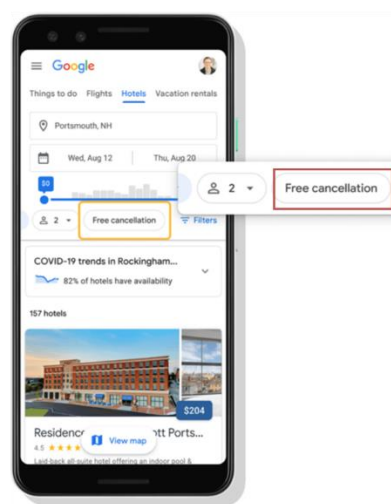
Google

Things to do Flights Hotels Vacation rentals

Portsmouth, NH

Wed, Aug 12 Thu, Aug 20

$0

2 Free cancellation Filters

2 Free cancellation

COVID-19 trends in Rockingham...

82% of hotels have availability

157 hotels

$204

Residence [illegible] ott Ports...

4.5 ★★★★

View map

Laid-back all-suite hotel offering an indoor pool &